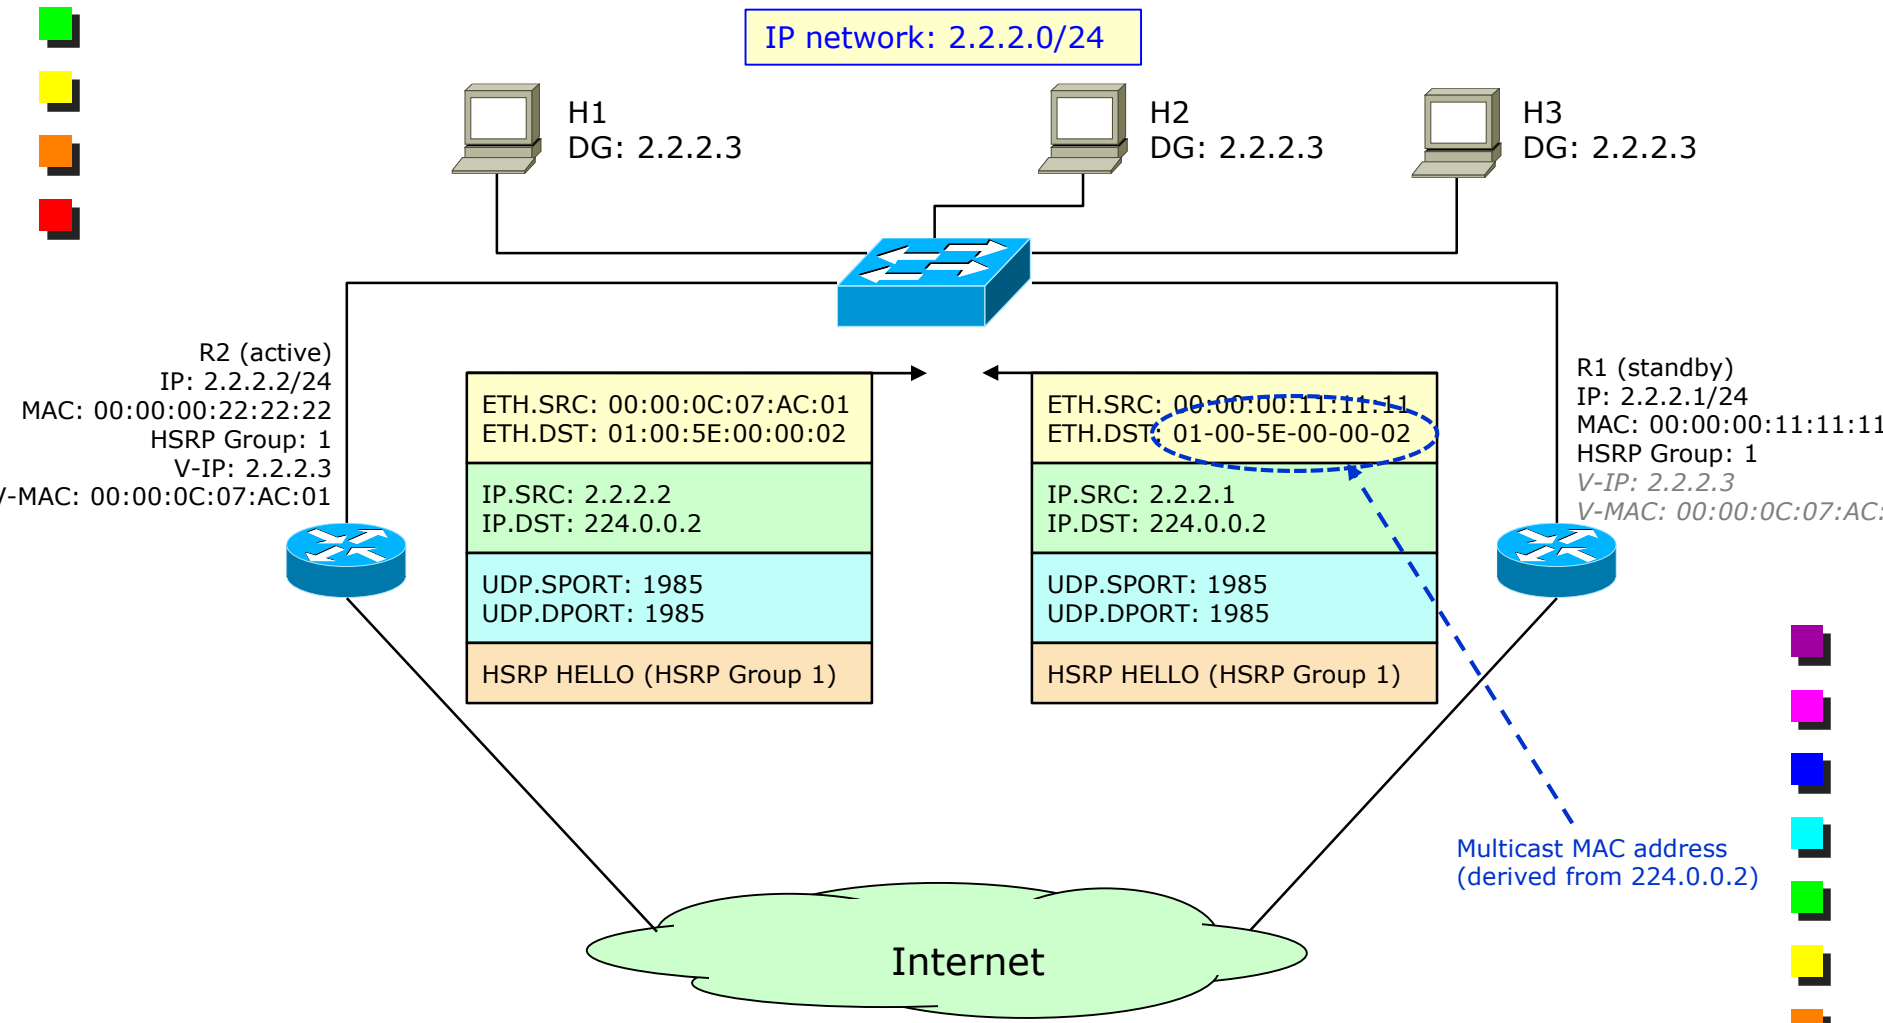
IP network: 2.2.2.0/24

H1
DG: 2.2.2.3

H2
DG: 2.2.2.3

H3
DG: 2.2.2.3

R2 (active)
IP: 2.2.2.2/24
MAC: 00:00:00:22:22:22
HSRP Group: 1
V-IP: 2.2.2.3
V-MAC: 00:00:0C:07:AC:01

| ETH.SRC: 00:00:0C:07:AC:01 ETH.DST: 01:00:5E:00:00:02 |
|---|
| IP.SRC: 2.2.2.2 IP.DST: 224.0.0.2 |
| UDP.SPORT: 1985 UDP.DPORT: 1985 |
| HSRP HELLO (HSRP Group 1) |

| ETH.SRC: 00:00:00:11:11:11 ETH.DST: 01-00-5E-00-00-02 |
|---|
| IP.SRC: 2.2.2.1 IP.DST: 224.0.0.2 |
| UDP.SPORT: 1985 UDP.DPORT: 1985 |
| HSRP HELLO (HSRP Group 1) |

R1 (standby)
IP: 2.2.2.1/24
MAC: 00:00:00:11:11:11
HSRP Group: 1
V-IP: 2.2.2.3
V-MAC: 00:00:0C:07:AC:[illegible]

Multicast MAC address
(derived from 224.0.0.2)

Internet